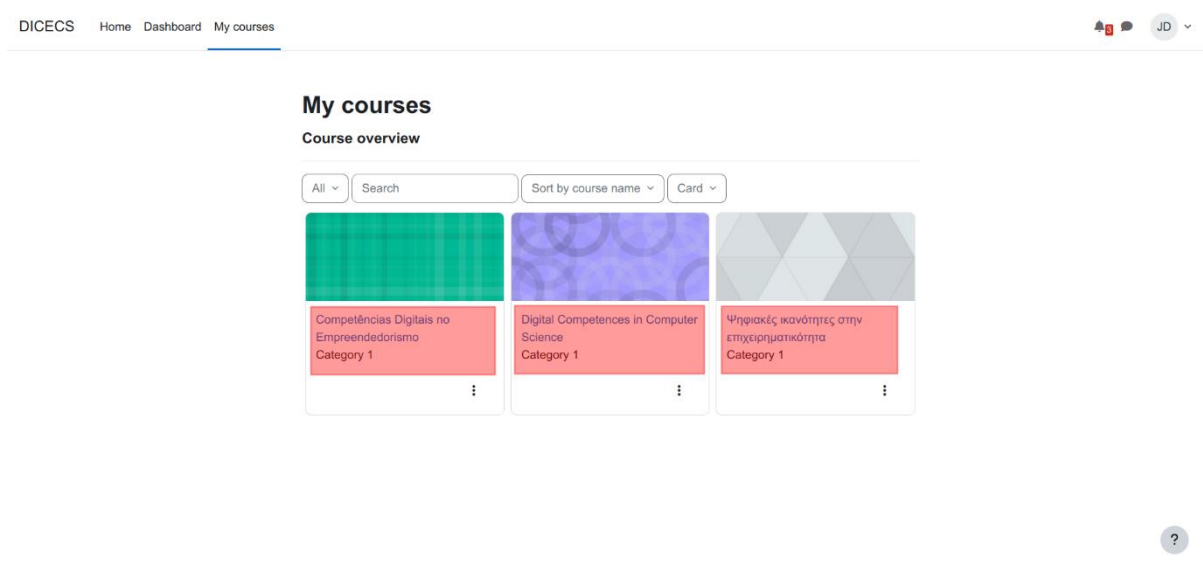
DICECS Home Dashboard My courses

3 JD

My courses

Course overview

All Search Sort by course name Card

Competências Digitais no Empreendedorismo
Category 1

Digital Competences in Computer Science
Category 1

Ψηφιακές ικανότητες στην επιχειρηματικότητα
Category 1

?